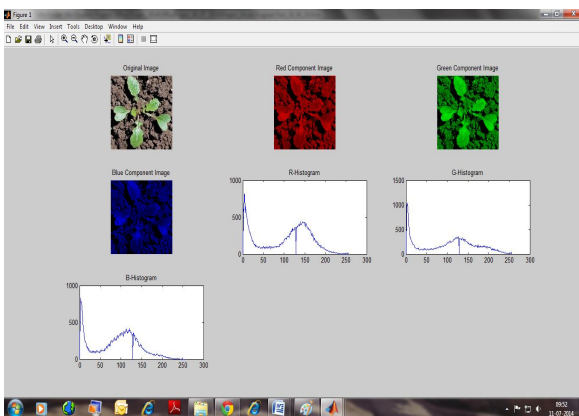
Figure 1

File Edit View Insert Tools Desktop Window Help

Original Image

Red Component Image

Green Component Image

Blue Component Image

R-Histogram

1000

500

0

0 50 100 150 200 250 300

G-Histogram

1500

1000

500

0

0 50 100 150 200 250 300

B-Histogram

1000

500

0

0 50 100 150 200 250 300

09:52
11-07-2014